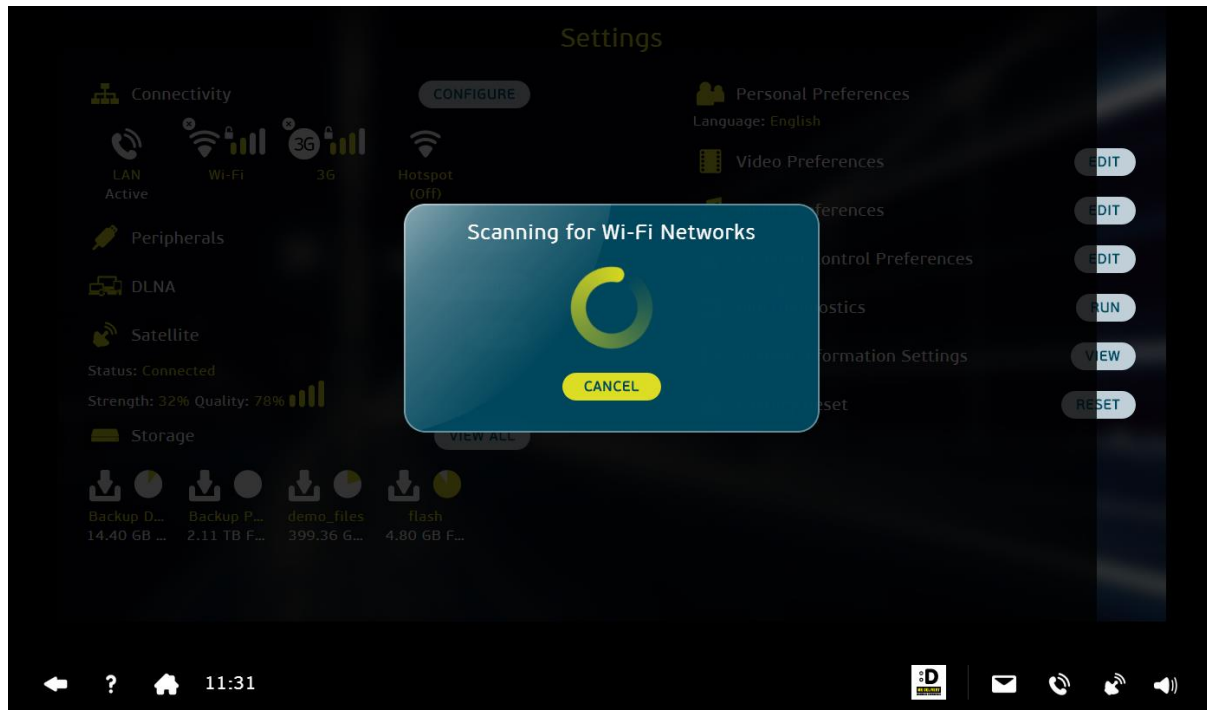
Settings

Connectivity

CONFIGURE

LAN Active

Wi-Fi

3G

3G

Hotspot (Off)

Peripherals

DLNA

Satellite

Status: Connected

Strength: 32% Quality: 78%

Storage

VIEW ALL

Backup D... 14.40 GB ...

Backup P... 2.11 TB F...

demo_files 399.36 G...

flash 4.80 GB F...

Personal Preferences

Language: English

Video Preferences

EDIT

ferences

EDIT

ontrol Preferences

EDIT

ostics

RUN

formation Settings

VIEW

eset

RESET

Scanning for Wi-Fi Networks

CANCEL

11:31